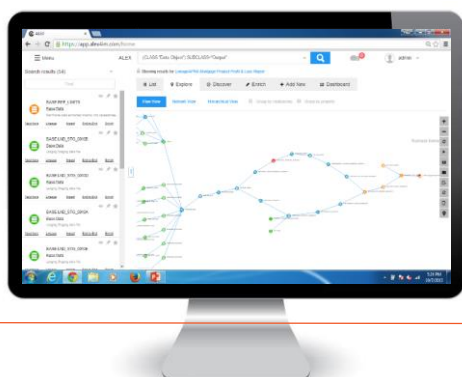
https://app.alexkm.com/home

Menu

ALEX

(CLASS "Data Object") SUBCLASS "Output"

admin

Search results (58)

List

Explore

Discover

Enrich

Add New

Dashboard

Raw Data

Raw Data

Raw Data

Raw Data

BASELINE_STG_DRIVE

BASELINE_STG_DRGR

BASELINE_STG_DROM